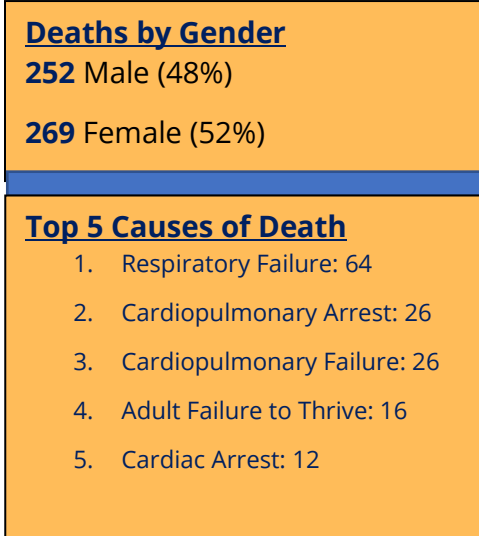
Deaths by Gender
252 Male (48%)

269 Female (52%)

Top 5 Causes of Death
1. Respiratory Failure: 64
2. Cardiopulmonary Arrest: 26
3. Cardiopulmonary Failure: 26
4. Adult Failure to Thrive: 16
5. Cardiac Arrest: 12